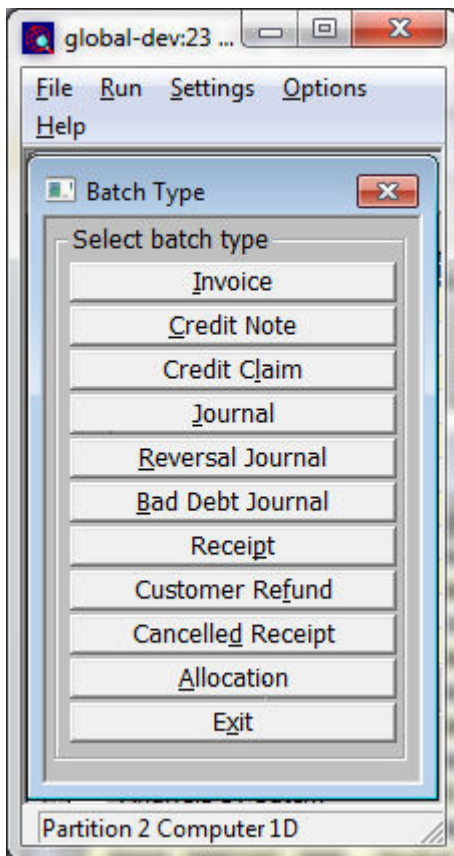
global-dev:23 ...

File Run Settings Options Help

Batch Type

Select batch type

Invoice

Credit Note

Credit Claim

Journal

Reversal Journal

Bad Debt Journal

Receipt

Customer Refund

Cancelled Receipt

Allocation

Exit

Partition 2 Computer 1D